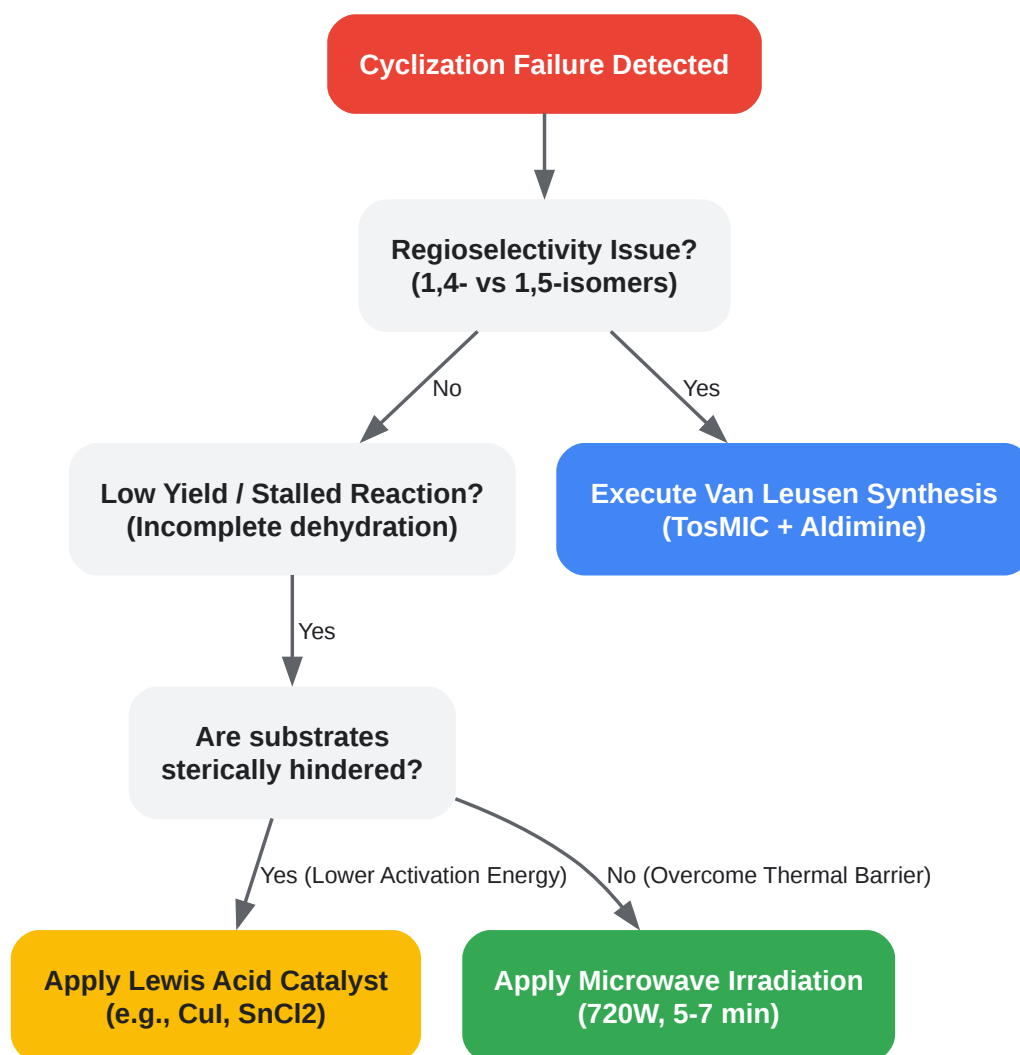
Cyclization Failure Detected

Regioselectivity Issue?
(1,4- vs 1,5-isomers)

No

Yes

Low Yield / Stalled Reaction?
(Incomplete dehydration)

Execute Van Leusen Synthesis
(TosMIC + Aldimine)

Yes

Are substrates sterically hindered?

Yes (Lower Activation Energy)

No (Overcome Thermal Barrier)

Apply Lewis Acid Catalyst
(e.g., CuI, SnCl2)

Apply Microwave Irradiation
(720W, 5-7 min)